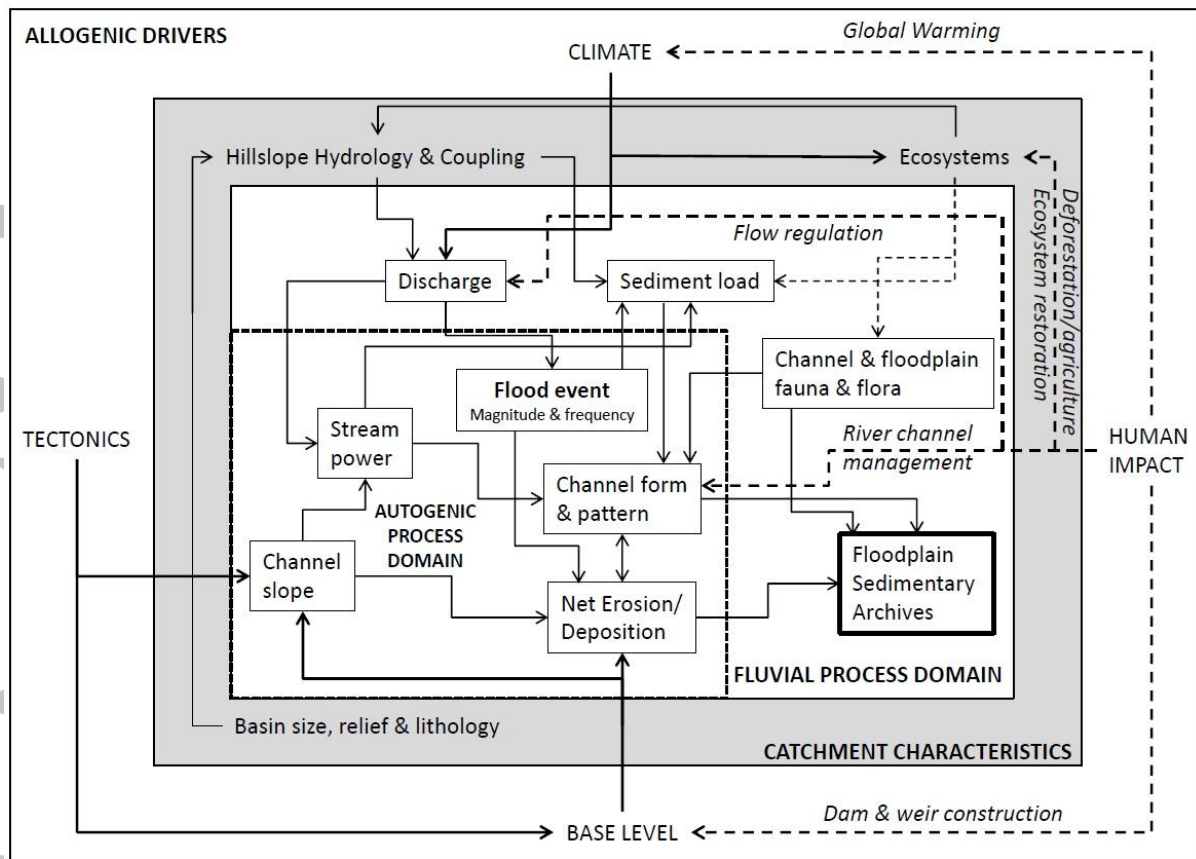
ALLOGENIC DRIVERS

CLIMATE

Global Warming

Hillslope Hydrology & Coupling

Ecosystems

Deforestation/agriculture
Ecosystem restoration

Flow regulation

Discharge

Sediment load

Channel & floodplain fauna & flora

Flood event
Magnitude & frequency

TECTONICS

Stream power

River channel management

HUMAN IMPACT

Channel form & pattern

AUTOGENIC PROCESS DOMAIN

Channel slope

Floodplain Sedimentary Archives

Net Erosion/ Deposition

FLUVIAL PROCESS DOMAIN

Basin size, relief & lithology

CATCHMENT CHARACTERISTICS

Dam & weir construction

BASE LEVEL